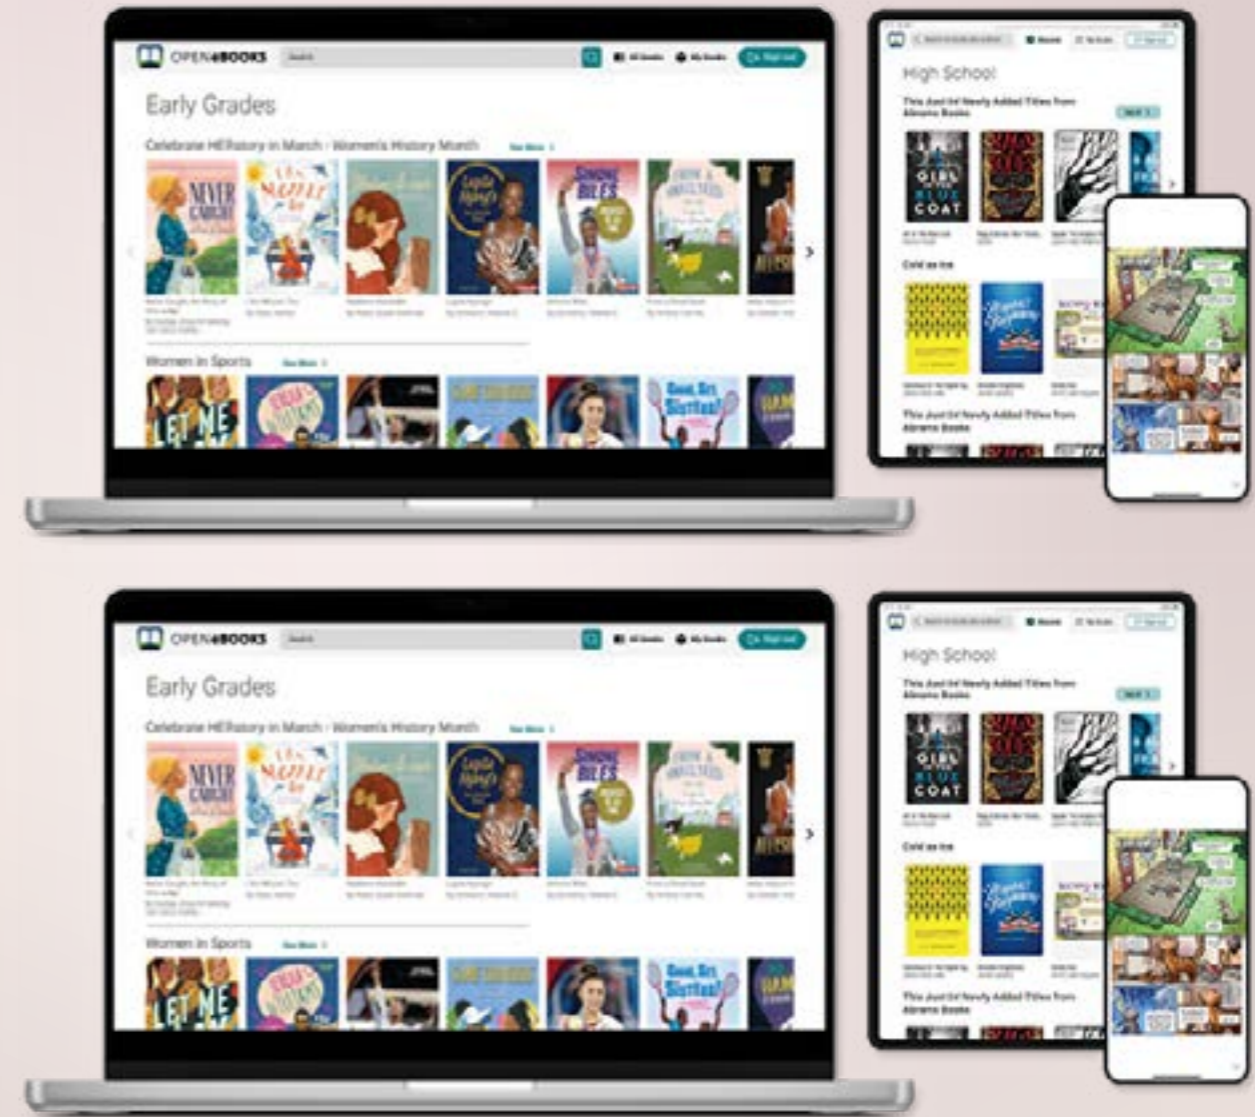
OPENeBOOKS

Early Grades

Celebrate HERstory in March - Women's History Month

NEVER CAUGHT

SIMONE BILES

Women in Sports

LET ME

Good, Girl, Sisters!

High School

This Just In! Newly Added Titles from Abrams Books

GIRL IN THE BLUE COAT

Cold as Ice

This Just In! Newly Added Titles from Abrams Books

OPENeBOOKS

Early Grades

Celebrate HERstory in March - Women's History Month

NEVER CAUGHT

SIMONE BILES

Women in Sports

LET ME

Good, Girl, Sisters!

High School

This Just In! Newly Added Titles from Abrams Books

GIRL IN THE BLUE COAT

Cold as Ice

This Just In! Newly Added Titles from Abrams Books